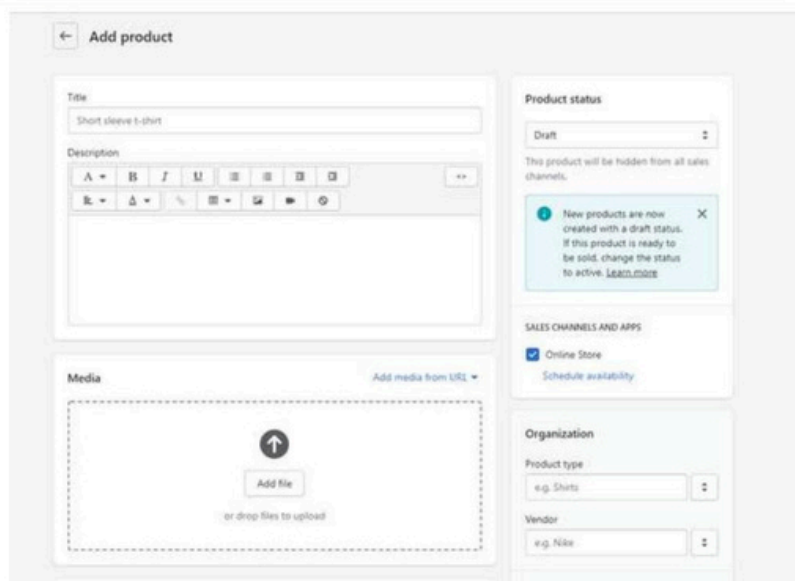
Add product

Title

Short sleeve t-shirt

Description

Media

Add media from URL

Add file

or drop files to upload

Product status

Draft

This product will be hidden from all sales channels.

New products are now created with a draft status. If this product is ready to be sold, change the status to active. Learn more

SALES CHANNELS AND APPS

Online Store

Schedule availability

Organization

Product type

e.g. Shirts

Vendor

e.g. Nike